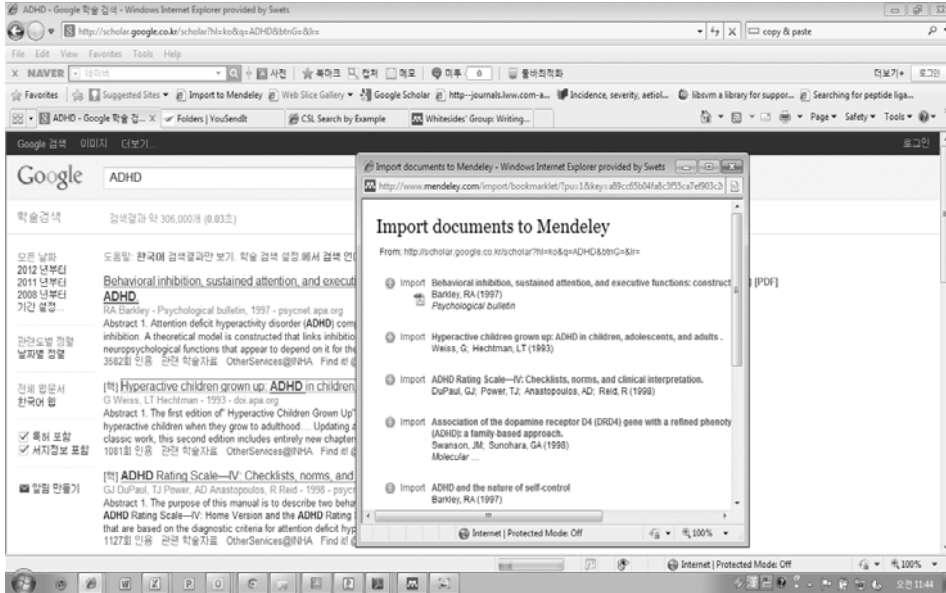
ADHD - Google 학술 검색 - Windows Internet Explorer provided by Swets

http://scholar.google.co.kr/scholar?hl=ko&q=ADHD&btnG=&lr=

copy & paste

File Edit View Favorites Tools Help

NAVER 네이버 사전 북마크 캡처 메모 미투 0 율바직역

더보기 로그인

Favorites Suggested Sites Import to Mendeley Web Slice Gallery Google Scholar http--journals.lww.com-a... Incidence, severity, aetiol... libsvm a library for suppor... Searching for peptide liga...

ADHD - Google 학술 검... Folders | YouSendIt CSL Search by Example Whitesides' Group: Writing...

Page Safety Tools

Google 검색 이미지 더보기...

로그인

Google ADHD

학술검색 검색결과 약 306,000개 (0.03초)

모든 날짜
2012 년부터
2011 년부터
2008 년부터
기간 설정...

관련도별 정렬
날짜별 정렬

전체 웹문서
한국어 웹

특허 포함
서지정보 포함

알림 만들기

도움말: 한국어 검색결과만 보기. 학술 검색 설정 에서 검색 언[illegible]

Behavioral inhibition, sustained attention, and executi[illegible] ADHD.
RA Barkley - Psychological bulletin, 1997 - psycnet.apa.org
Abstract 1. Attention deficit hyperactivity disorder (ADHD) comp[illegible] inhibition. A theoretical model is constructed that links inhibitio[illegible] neuropsychological functions that appear to depend on it for the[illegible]
3582회 인용 관련 학술자료 OtherServices@INHA Find it! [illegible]

[책] Hyperactive children grown up: ADHD in children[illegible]
G Weiss, LT Hechtman - 1993 - doi.apa.org
Abstract 1. The first edition of" Hyperactive Children Grown Up"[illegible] hyperactive children when they grow to adulthood. ... Updating a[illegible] classic work, this second edition includes entirely new chapter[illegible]
1081회 인용 관련 학술자료 OtherServices@INHA Find it! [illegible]

[책] ADHD Rating Scale—IV: Checklists, norms, and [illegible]
GJ DuPaul, TJ Power, AD Anastopoulos, R Reid - 1998 - psyc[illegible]
Abstract 1. The purpose of this manual is to describe two beha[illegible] ADHD Rating Scale—IV: Home Version and the ADHD Rating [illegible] that are based on the diagnostic criteria for attention deficit hyp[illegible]
1127회 인용 관련 학술자료 OtherServices@INHA Find it! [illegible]

Import documents to Mendeley - Windows Internet Explorer provided by Swets

http://www.mendeley.com/import/bookmarklet/?pu=1&key=a89cc85b84fa8c3f55ca7ef903c3

Import documents to Mendeley

From: http://scholar.google.co.kr/scholar?hl=ko&q=ADHD&btnG=&lr=

Import Behavioral inhibition, sustained attention, and executive functions: construct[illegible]
Barkley, RA (1997)
Psychological bulletin

Import Hyperactive children grown up: ADHD in children, adolescents, and adults .
Weiss, G; Hechtman, LT (1993)

Import ADHD Rating Scale—IV: Checklists, norms, and clinical interpretation.
DuPaul, GJ; Power, TJ; Anastopoulos, AD; Reid, R (1998)

Import Association of the dopamine receptor D4 (DRD4) gene with a refined phenoty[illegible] (ADHD): a family-based approach.
Swanson, JM; Sunohara, GA (1998)
Molecular ...

Import ADHD and the nature of self-control
Barkley, RA (1997)

Internet | Protected Mode: Off 100%

[PDF]

Internet | Protected Mode: Off 100%

오전 11:44